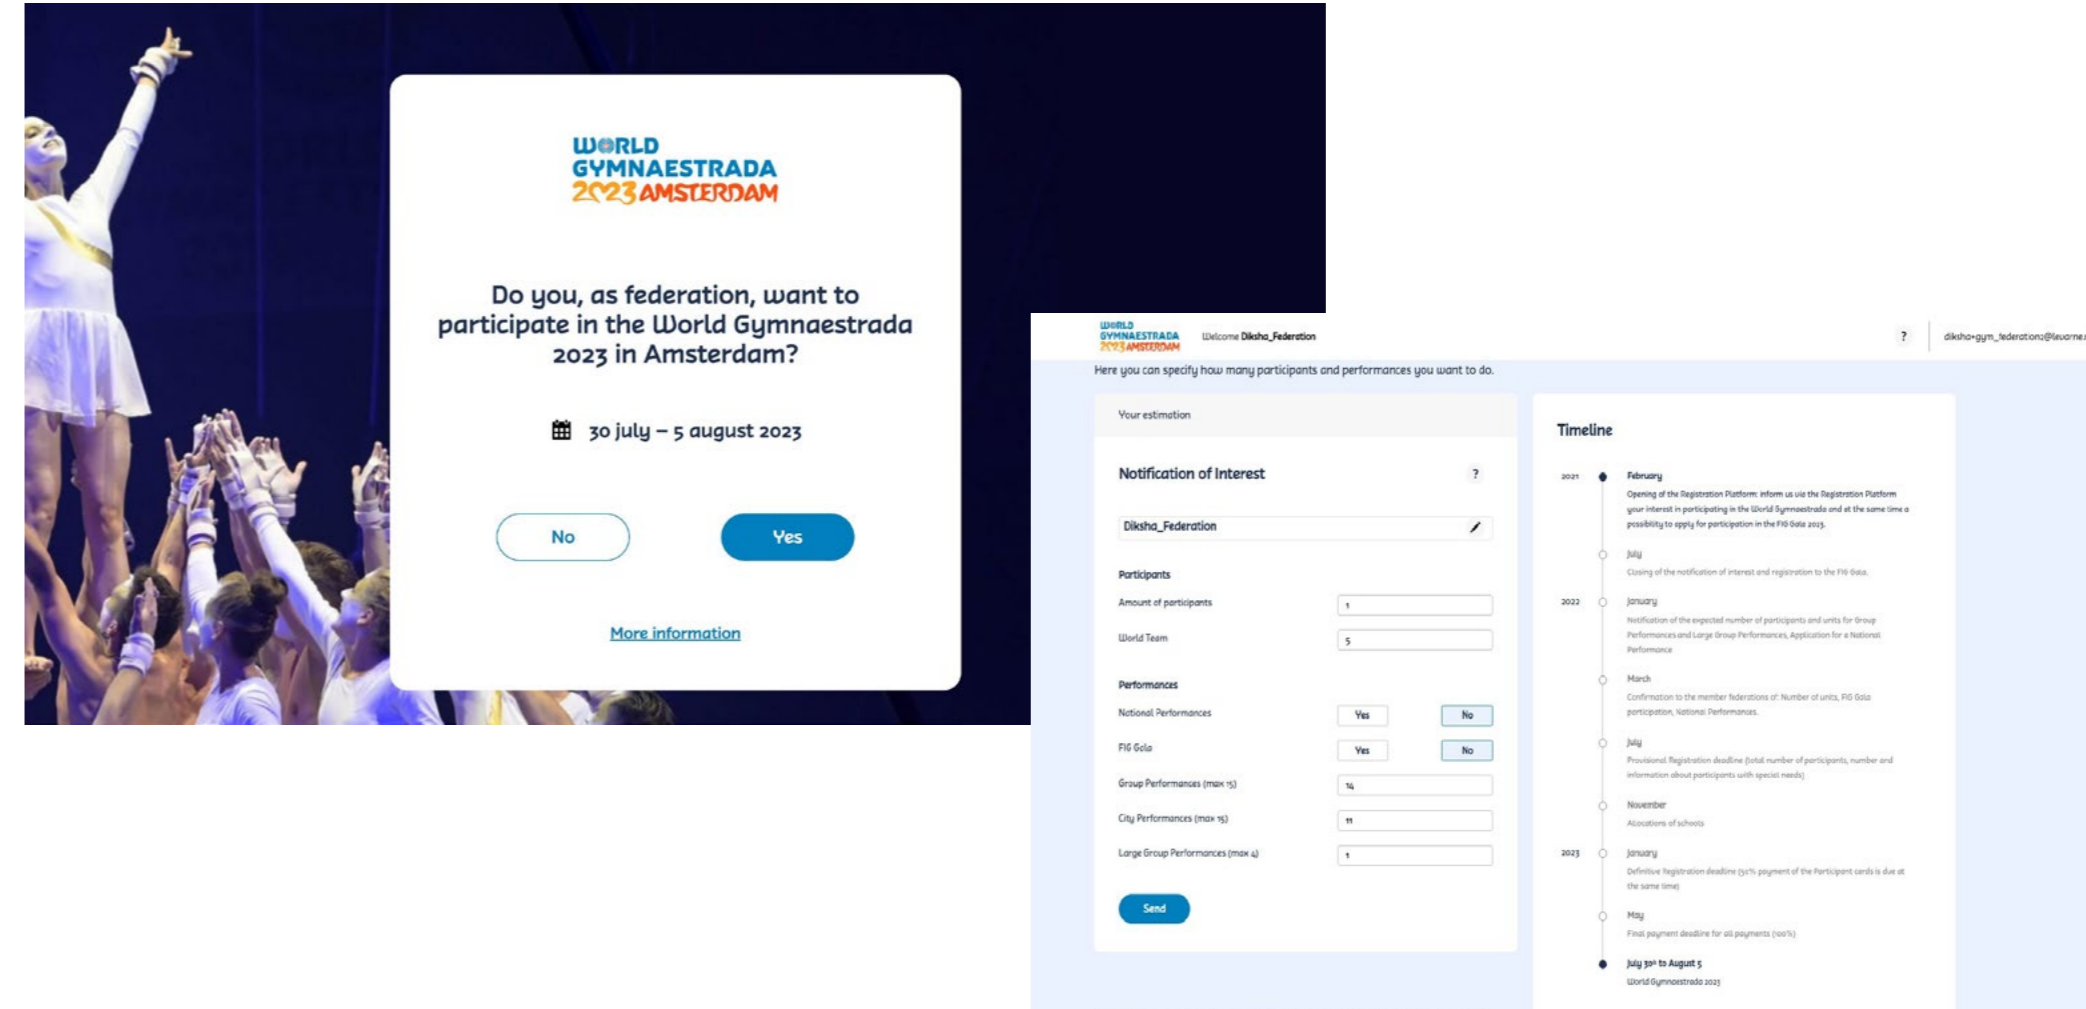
WORLD GYMNAESTRADA 2023 AMSTERDAM

Do you, as federation, want to participate in the World Gymnaestrada 2023 in Amsterdam?

30 july – 5 august 2023

No

Yes

More information

WORLD GYMNAESTRADA 2023 AMSTERDAM

Welcome Diksha_Federation

?

diksha+gym_federation2@levarne.

Here you can specify how many participants and performances you want to do.

Your estimation

Notification of Interest

?

Diksha_Federation

Participants

Amount of participants

1

World Team

5

Performances

National Performances

Yes

No

FIG Gala

Yes

No

Group Performances (max 15)

14

City Performances (max 15)

11

Large Group Performances (max 4)

1

Send

Timeline

2021

February

Opening of the Registration Platform: inform us via the Registration Platform your interest in participating in the World Gymnaestrada and at the same time a possibility to apply for participation in the FIG Gala 2023.

July

Closing of the notification of interest and registration to the FIG Gala.

2022

January

Notification of the expected number of participants and units for Group Performances and Large Group Performances. Application for a National Performance

March

Confirmation to the member federations of: Number of units, FIG Gala participation, National Performances.

July

Provisional Registration deadline (total number of participants, number and information about participants with special needs)

November

Allocations of schools

2023

January

Definitive Registration deadline (50% payment of the Participant cards is due at the same time)

May

Final payment deadline for all payments (100%)

July 30th to August 5

World Gymnaestrada 2023